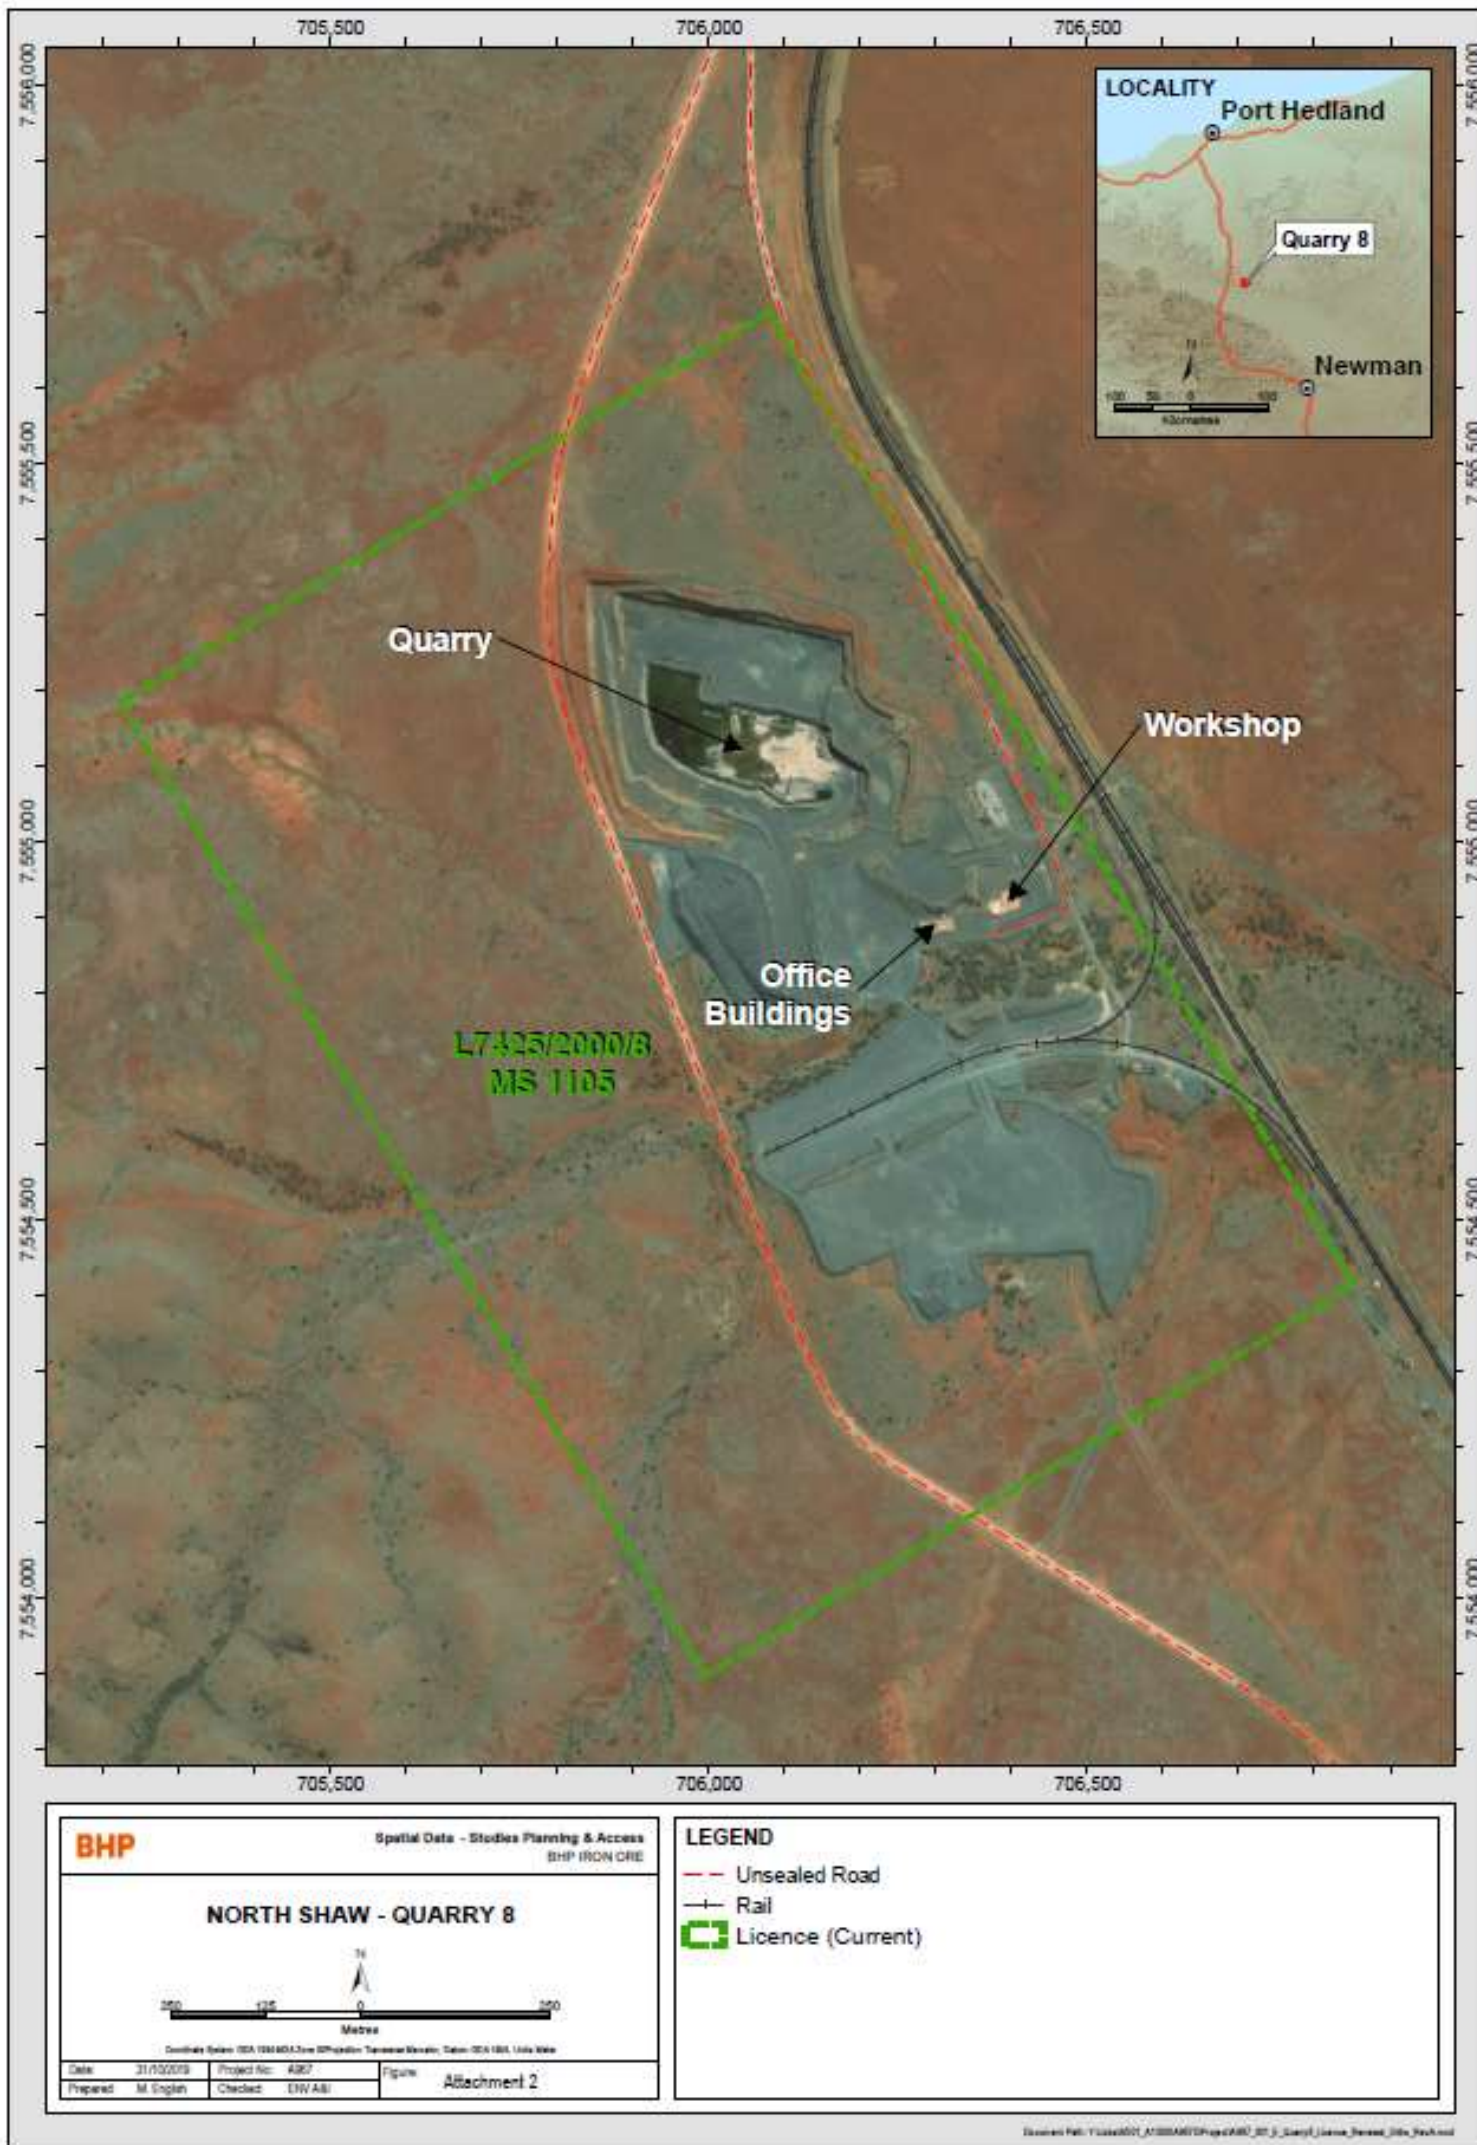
705,500
706,000
706,500

7,556,000
7,555,500
7,555,000
7,554,500
7,554,000

7,556,000
7,555,500
7,555,000
7,554,500
7,554,000

LOCALITY
Port Hedland
Quarry 8
Newman
N
100 50 0 100
Kilometres

Quarry
Workshop
Office Buildings
L7425/2000/8
MS 1105

705,500
706,000
706,500

BHP
Spatial Data - Studies Planning & Access
BHP IRON ORE

NORTH SHAW - QUARRY 8

N
250 125 0 250
Metres

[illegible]

| Date | 31/10/2019 | Project No: | A867 | Figure: | Attachment 2 |
|---|---|---|---|---|---|
| Prepared | M. English | Checked | ENV A&I | | |

LEGEND
Unsealed Road
Rail
Licence (Current)

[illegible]